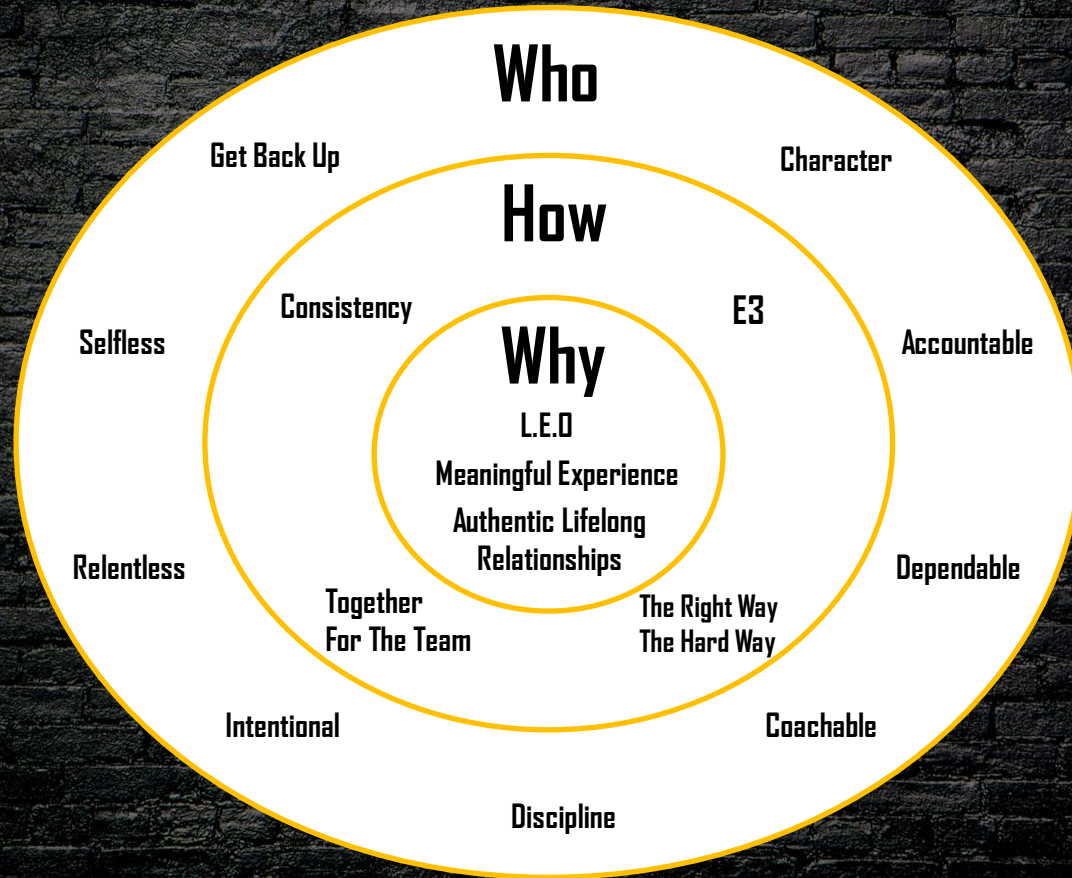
Who

Get Back Up

Character

How

Consistency

E3

Selfless

Why

Accountable

L.E.O

Meaningful Experience

Authentic Lifelong Relationships

Relentless

Dependable

Together For The Team

The Right Way The Hard Way

Intentional

Coachable

Discipline